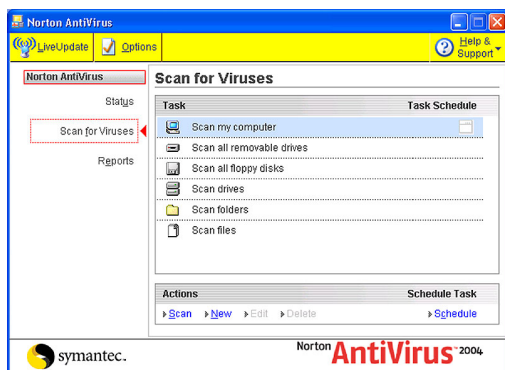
Norton AntiVirus

LiveUpdate | Options | Help & Support

Norton AntiVirus

Status

Scan for Viruses

Reports

Scan for Viruses

| Task | Task Schedule |
|---|---|
| Scan my computer | |
| Scan all removable drives | |
| Scan all floppy disks | |
| Scan drives | |
| Scan folders | |
| Scan files | |

| Actions | Schedule Task |
|---|---|
| ▸Scan ▸New ▸Edit ▸Delete | ▸Schedule |

symantec.

Norton AntiVirus 2004